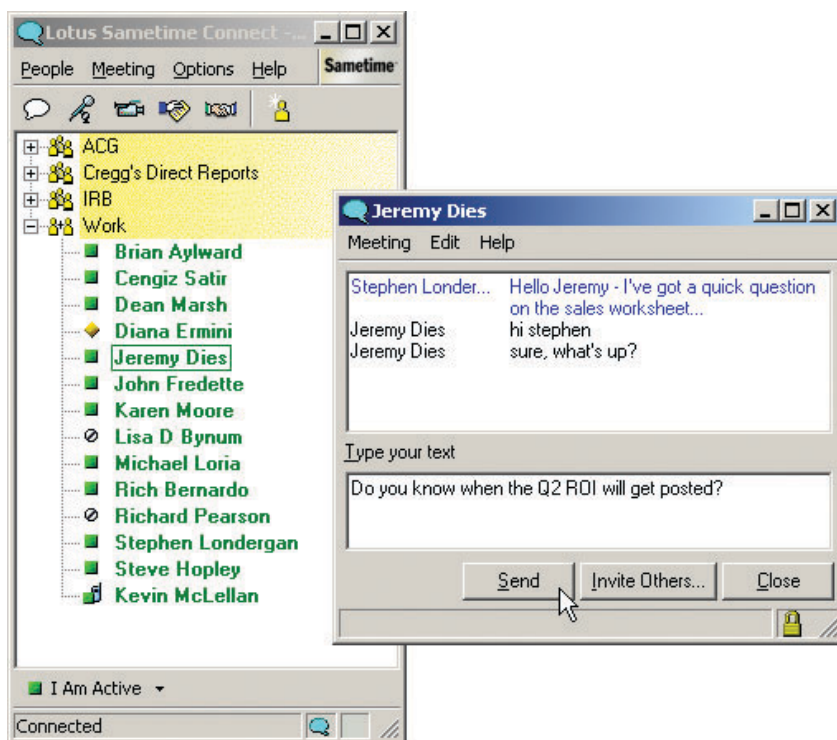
Lotus Sametime Connect - ...

People Meeting Options Help Sametime

ACG
Cregg's Direct Reports
IRB
Work
Brian Aylward
Cengiz Satir
Dean Marsh
Diana Ermini
Jeremy Dies
John Fredette
Karen Moore
Lisa D Bynum
Michael Loria
Rich Bernardo
Richard Pearson
Stephen Londergan
Steve Hopley
Kevin McLellan

I Am Active

Connected

Jeremy Dies

Meeting Edit Help

| | |
|---|---|
| Stephen Londer... | Hello Jeremy - I've got a quick question on the sales worksheet... |
| Jeremy Dies | hi stephen |
| Jeremy Dies | sure, what's up? |

Type your text

Do you know when the Q2 ROI will get posted?

Send Invite Others... Close